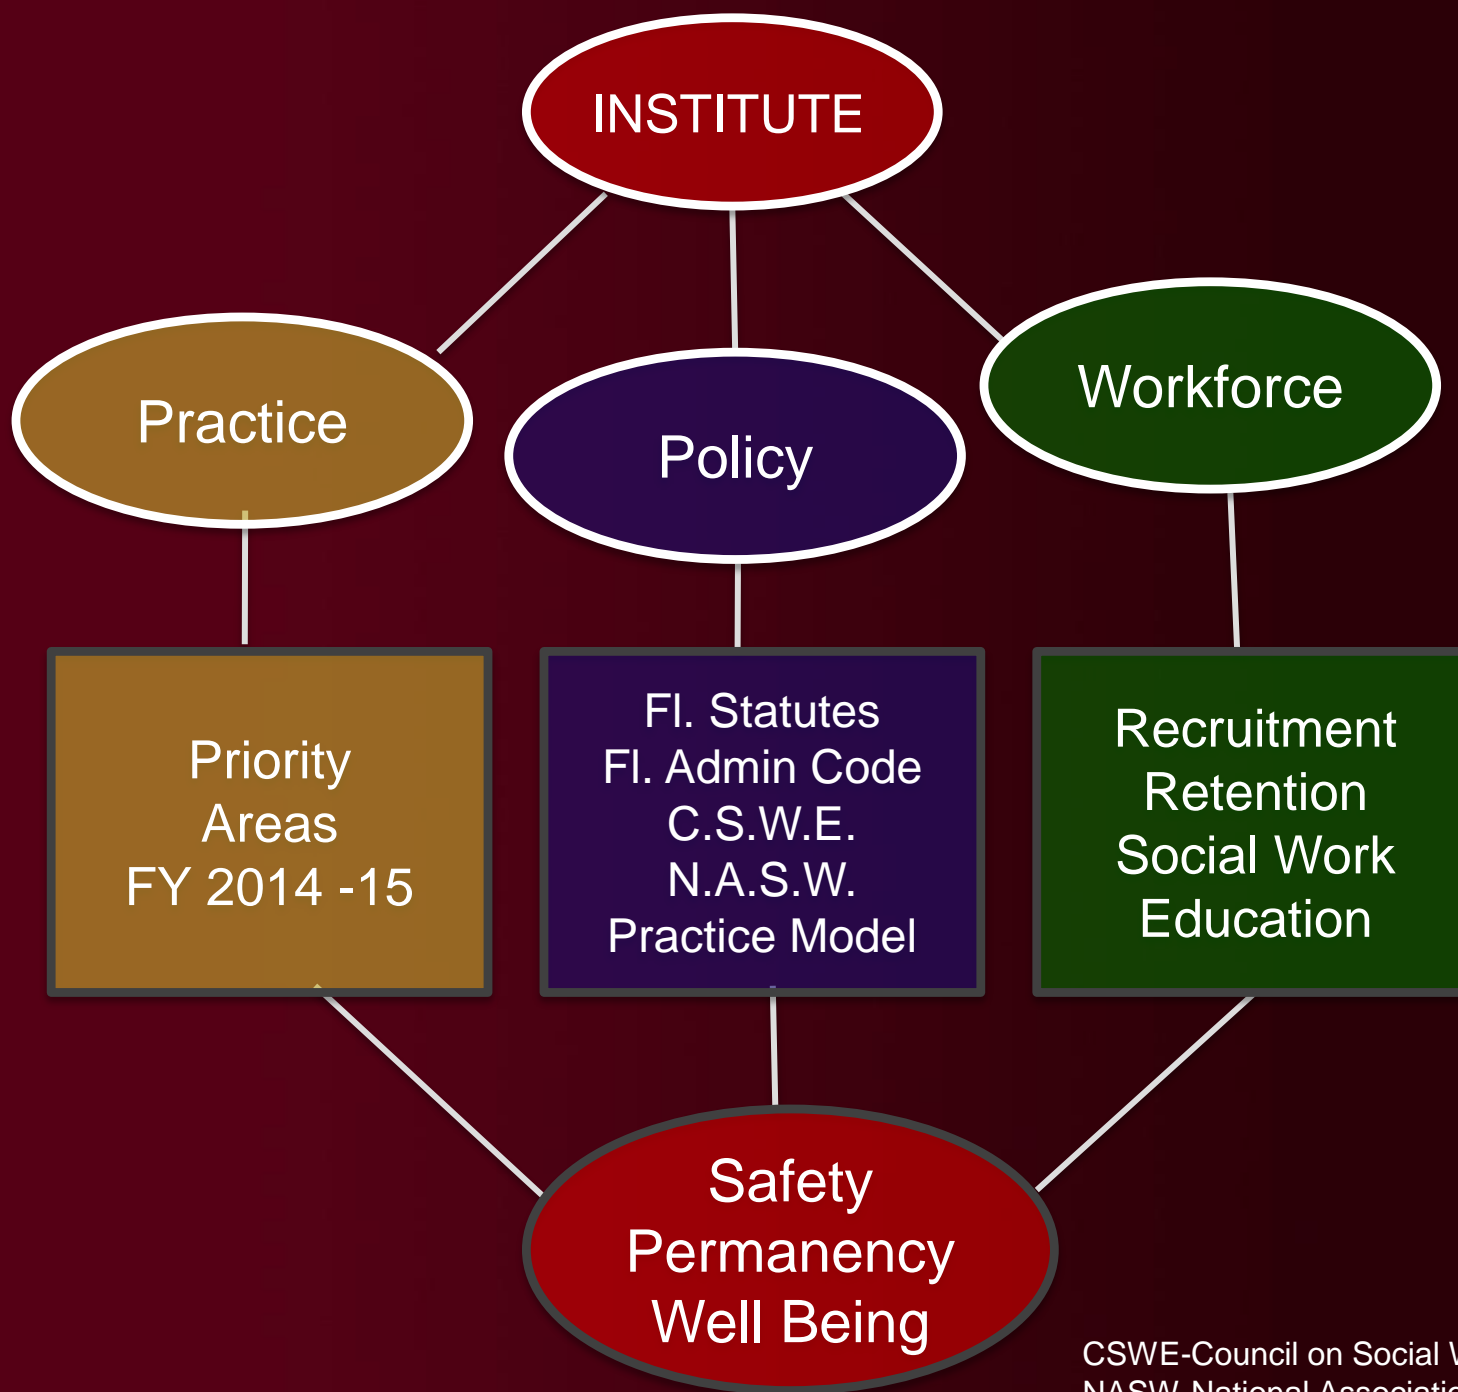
INSTITUTE

Practice

Policy

Workforce

Priority Areas FY 2014 -15

Fl. Statutes
Fl. Admin Code
C.S.W.E.
N.A.S.W.
Practice Model

Recruitment
Retention
Social Work
Education

Safety
Permanency
Well Being

CSWE-Council on Social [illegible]
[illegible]